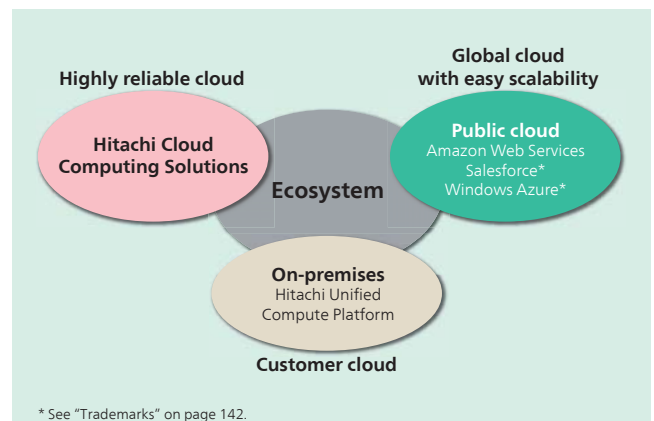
Highly reliable cloud

Hitachi Cloud Computing Solutions

Global cloud with easy scalability

Public cloud
Amazon Web Services
Salesforce*
Windows Azure*

Ecosystem

On-premises
Hitachi Unified Compute Platform

Customer cloud

* See "Trademarks" on page 142.